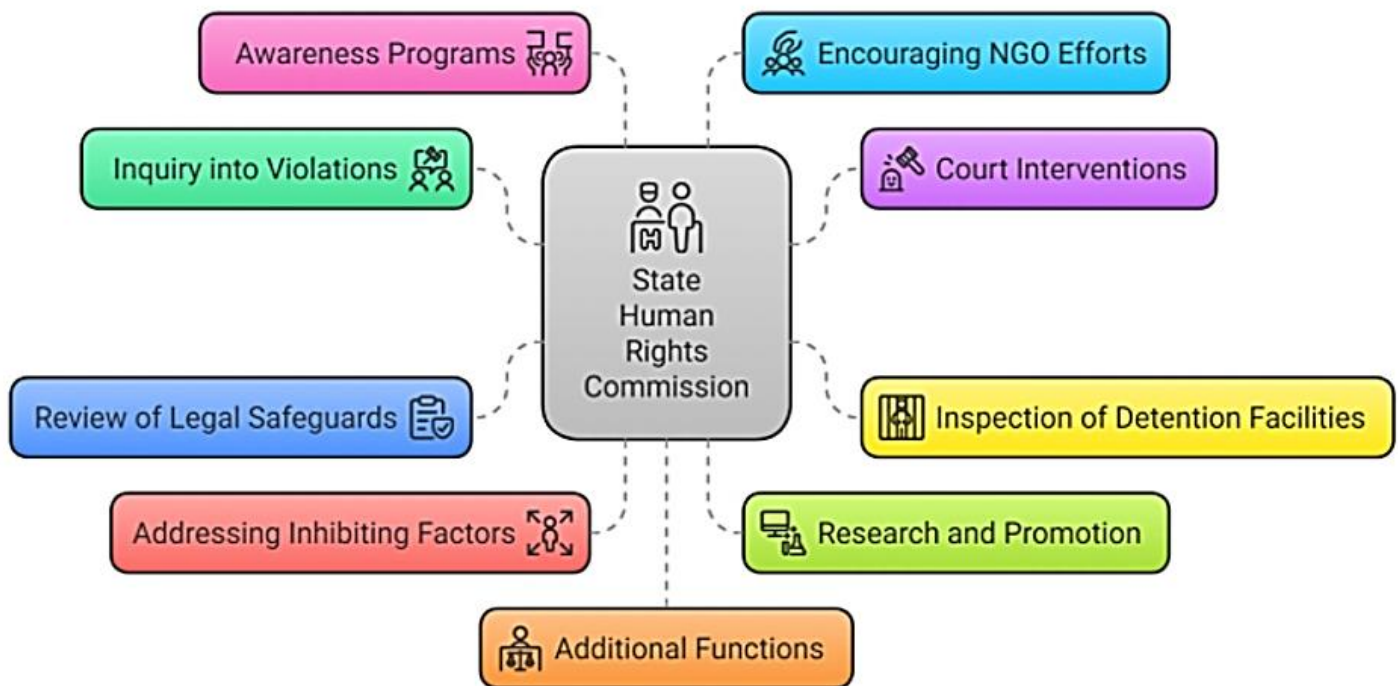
Awareness Programs

Encouraging NGO Efforts

Inquiry into Violations

Court Interventions

State Human Rights Commission

Review of Legal Safeguards

Inspection of Detention Facilities

Addressing Inhibiting Factors

Research and Promotion

Additional Functions